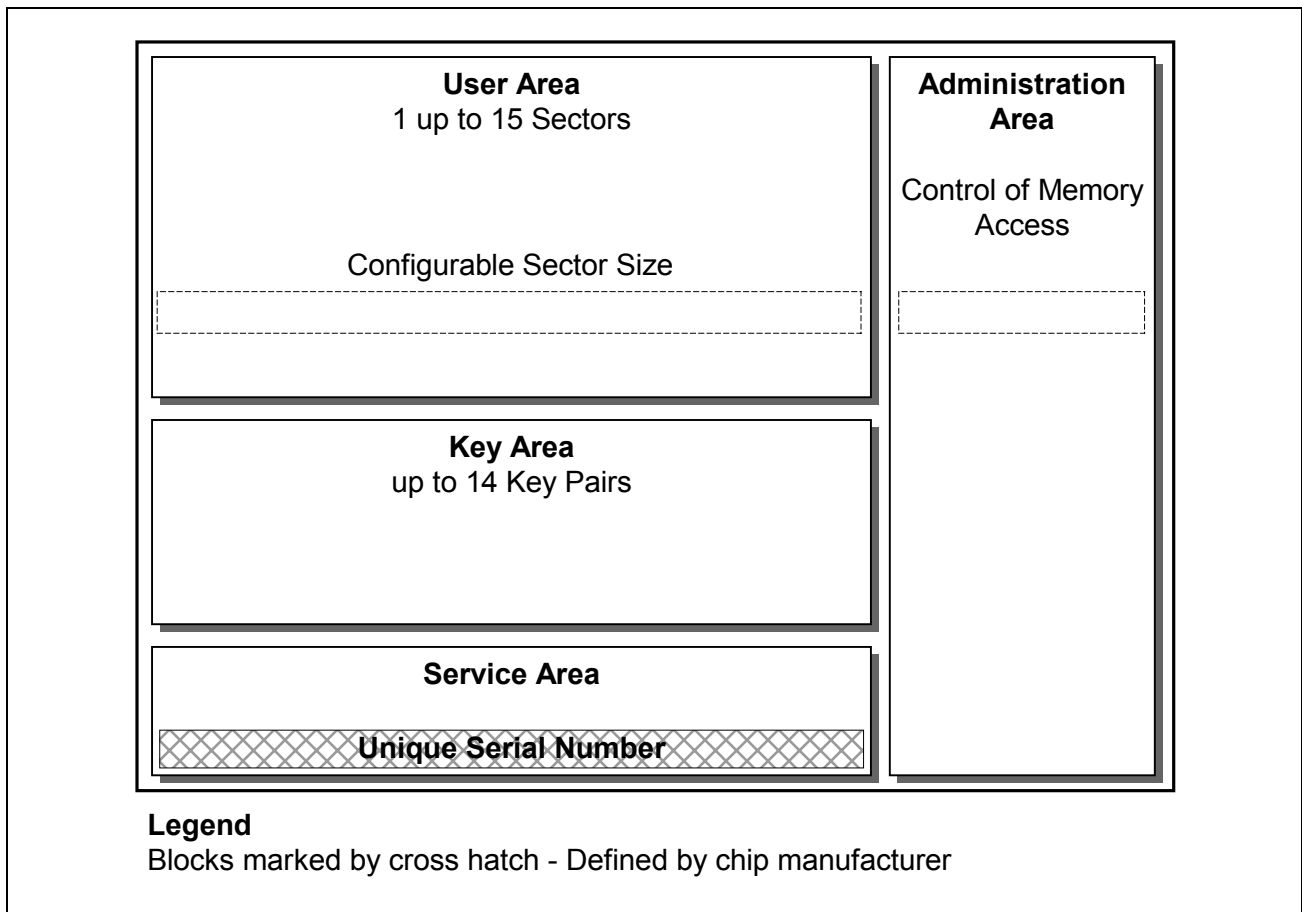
**User Area**
1 up to 15 Sectors

Configurable Sector Size

**Administration Area**

Control of Memory Access

**Key Area**
up to 14 Key Pairs

**Service Area**

**Unique Serial Number**

**Legend**
Blocks marked by cross hatch - Defined by chip manufacturer